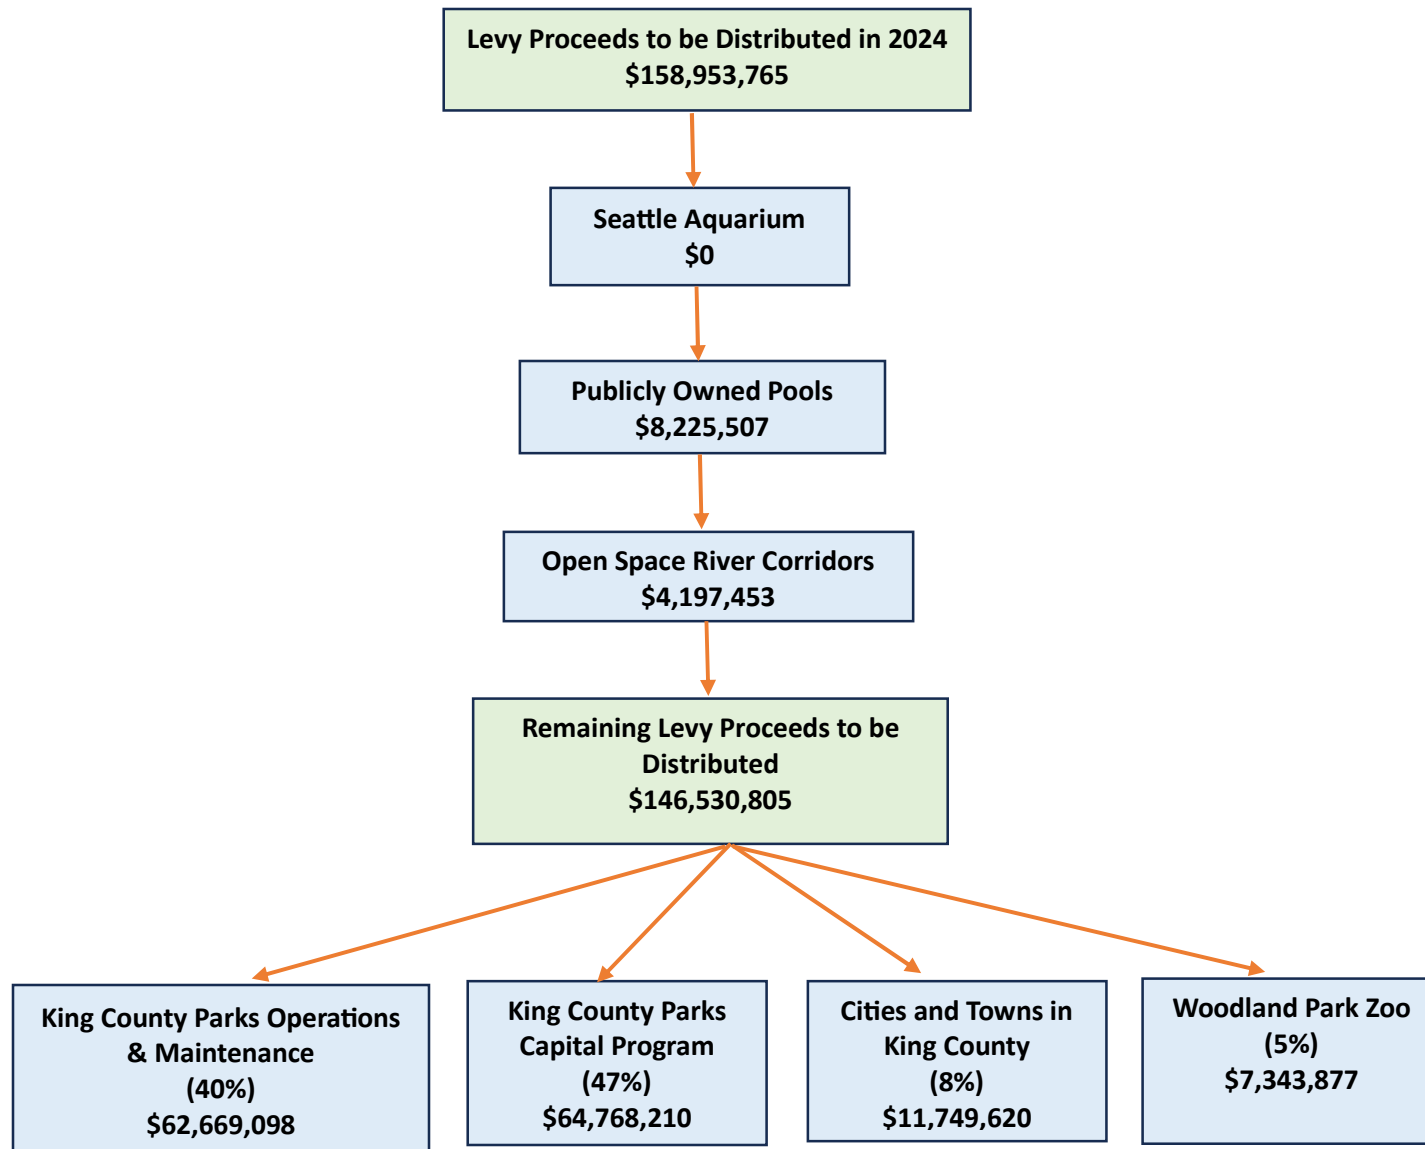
Levy Proceeds to be Distributed in 2024
$158,953,765

Seattle Aquarium
$0

Publicly Owned Pools
$8,225,507

Open Space River Corridors
$4,197,453

Remaining Levy Proceeds to be Distributed
$146,530,805

King County Parks Operations & Maintenance
(40%)
$62,669,098

King County Parks Capital Program
(47%)
$64,768,210

Cities and Towns in King County
(8%)
$11,749,620

Woodland Park Zoo
(5%)
$7,343,877